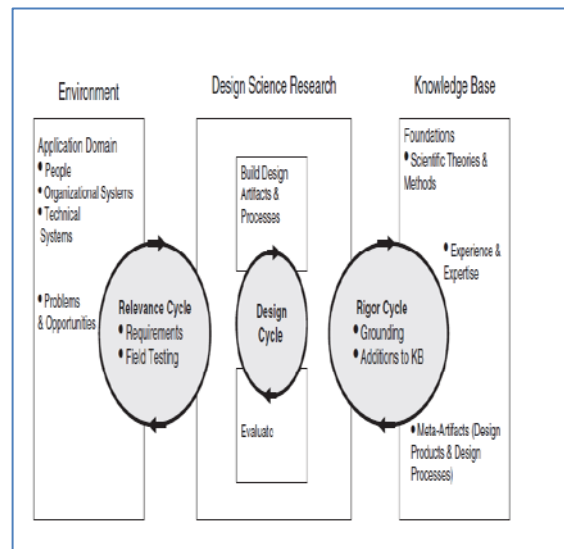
Environment

Design Science Research

Knowledge Base

Application Domain
• People
• Organizational Systems
• Technical Systems

• Problems & Opportunities

Relevance Cycle
• Requirements
• Field Testing

Build Design Artifacts & Processes

Design Cycle

Evaluate

Rigor Cycle
• Grounding
• Additions to KB

Foundations
• Scientific Theories & Methods

• Experience & Expertise

• Meta-Artifacts (Design Products & Design Processes)